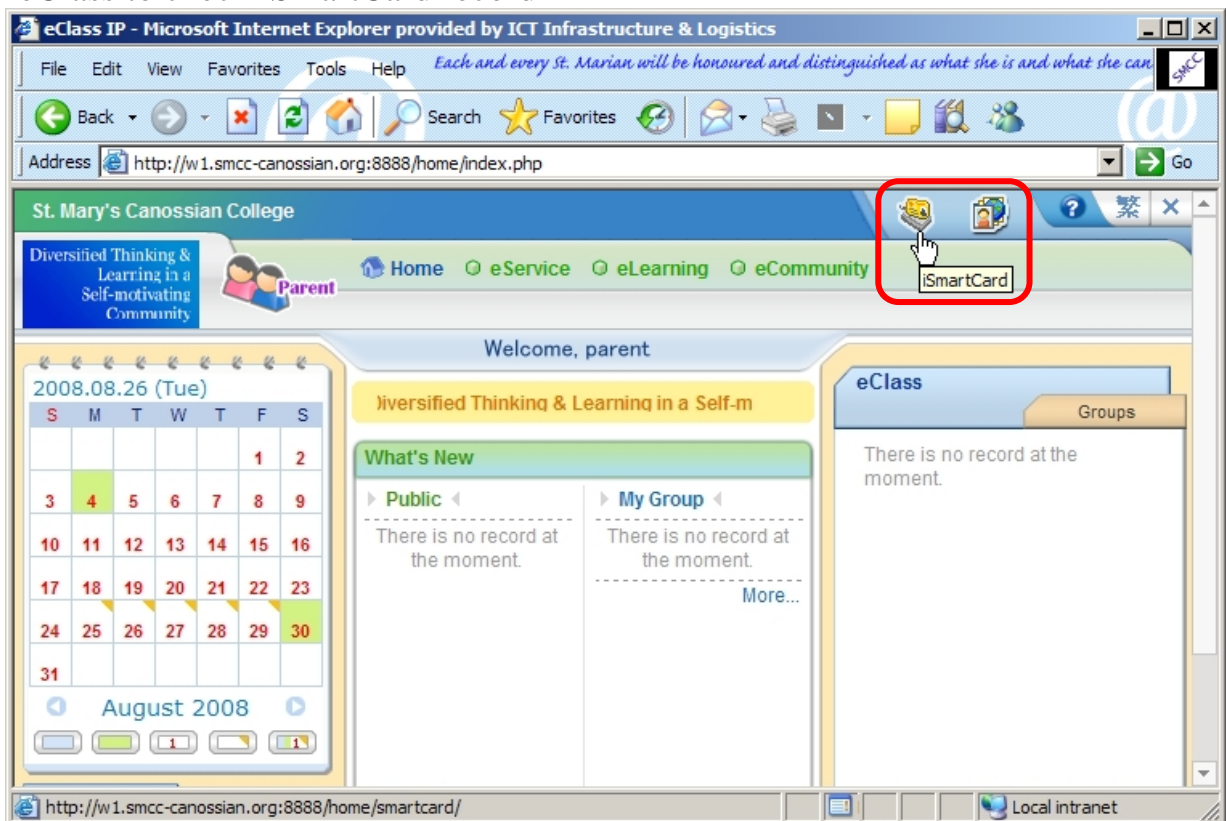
eClass IP - Microsoft Internet Explorer provided by ICT Infrastructure & Logistics

File Edit View Favorites Tools Help

Each and every St. Marian will be honoured and distinguished as what she is and what she can

SMCC

Back Search Favorites

Address http://w1.smcc-canossian.org:8888/home/index.php Go

St. Mary's Canossian College

繁

Diversified Thinking & Learning in a Self-motivating Community

Parent

Home eService eLearning eCommunity

iSmartCard

Welcome, parent

2008.08.26 (Tue)

| S | M | T | W | T | F | S |
|---|---|---|---|---|---|---|
| | | | | | 1 | 2 |
| 3 | 4 | 5 | 6 | 7 | 8 | 9 |
| 10 | 11 | 12 | 13 | 14 | 15 | 16 |
| 17 | 18 | 19 | 20 | 21 | 22 | 23 |
| 24 | 25 | 26 | 27 | 28 | 29 | 30 |
| 31 | | | | | | |

August 2008

1 1

)iversified Thinking & Learning in a Self-m

What's New

Public

There is no record at the moment.

My Group

There is no record at the moment.

More...

eClass

Groups

There is no record at the moment.

http://w1.smcc-canossian.org:8888/home/smartcard/

Local intranet